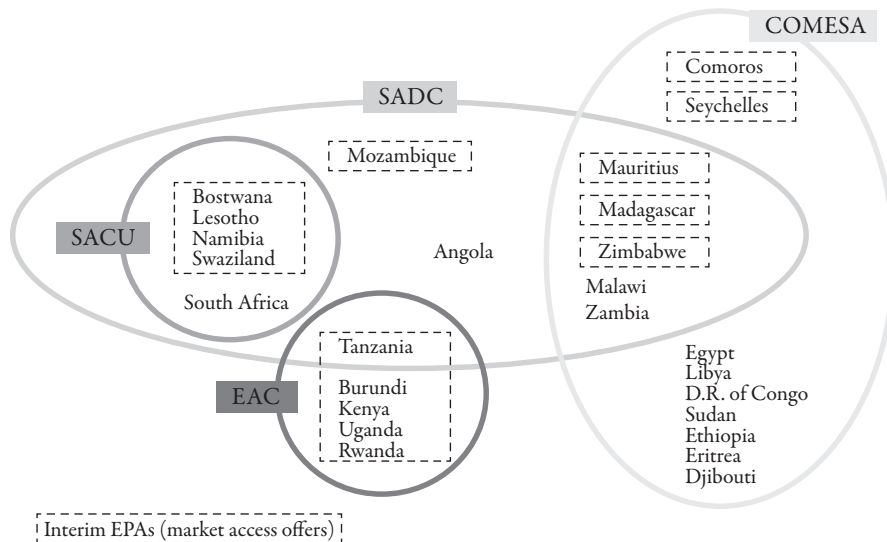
COMESA

Comoros

Seychelles

SADC

Mozambique

Mauritius

Madagascar

Zimbabwe

SACU

Bostwana
Lesotho
Namibia
Swaziland

South Africa

Angola

Malawi
Zambia

Tanzania

EAC

Burundi
Kenya
Uganda
Rwanda

Egypt
Libya
D.R. of Congo
Sudan
Ethiopia
Eritrea
Djibouti

Interim EPAs (market access offers)